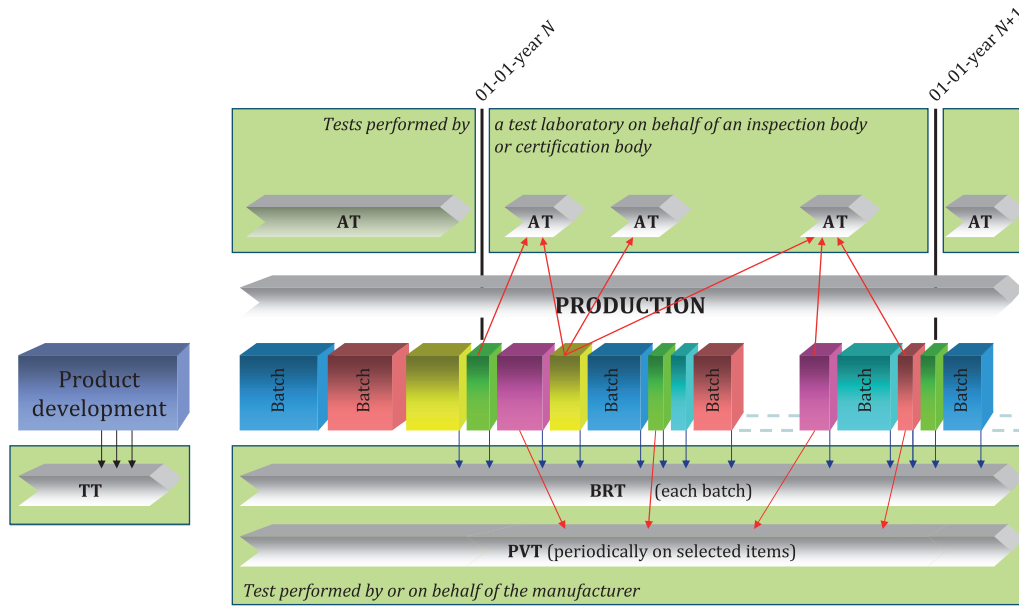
01-01-year N

01-01-year N+1

Tests performed by a test laboratory on behalf of an inspection body or certification body

AT

AT

AT

AT

AT

PRODUCTION

Product development

TT

Batch

Batch

Batch

Batch

Batch

Batch

BRT (each batch)

PVT (periodically on selected items)

Test performed by or on behalf of the manufacturer